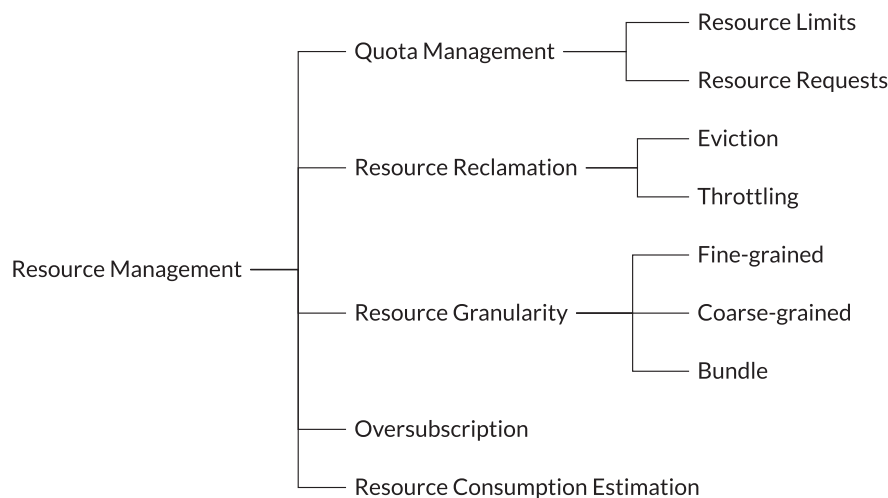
Resource Management

Quota Management

Resource Limits

Resource Requests

Resource Reclamation

Eviction

Throttling

Resource Granularity

Fine-grained

Coarse-grained

Bundle

Oversubscription

Resource Consumption Estimation